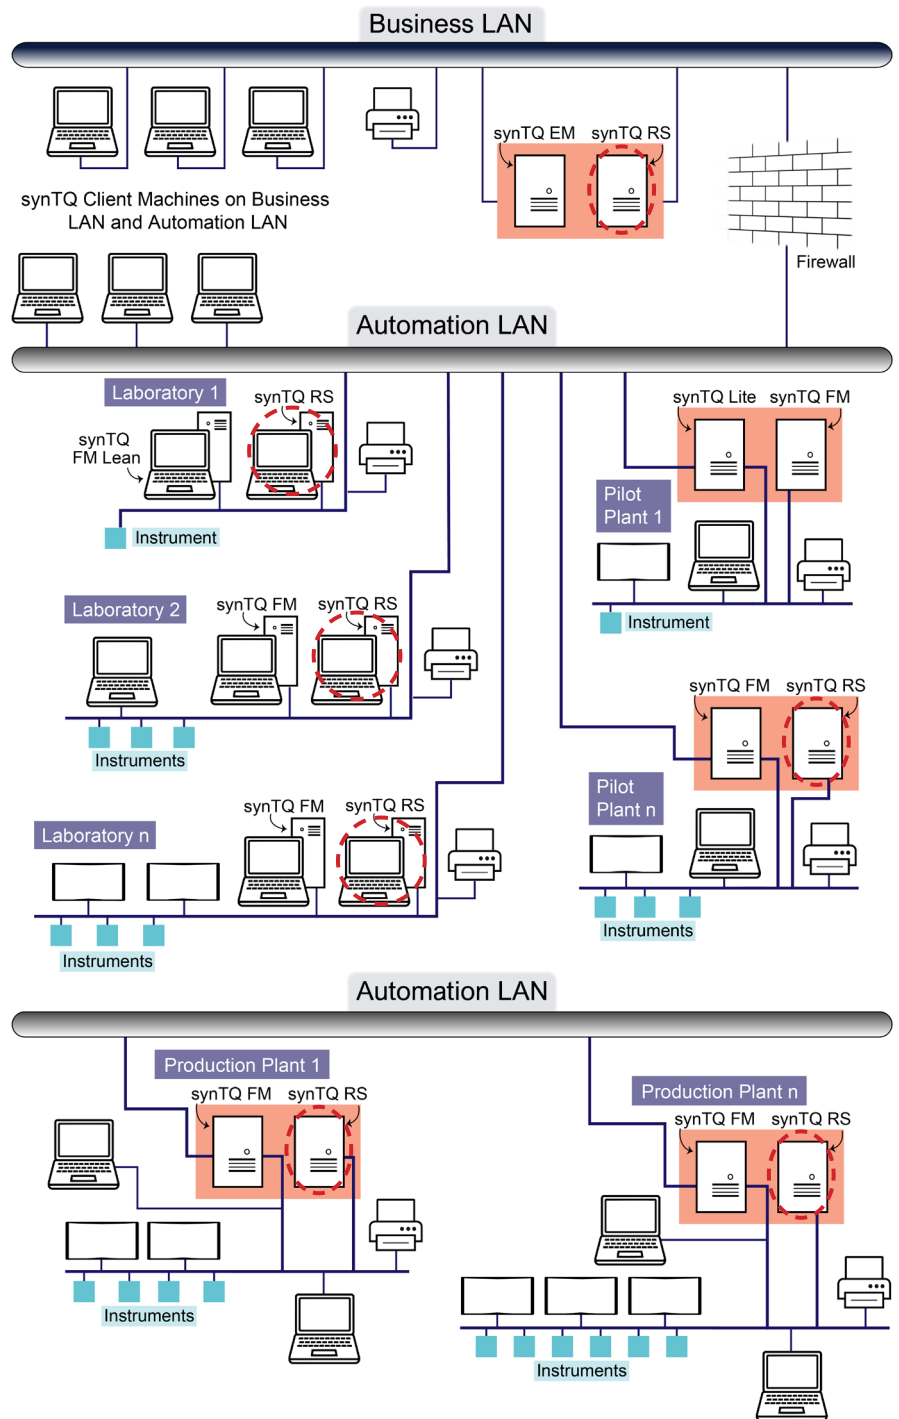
Business LAN

synTQ EM synTQ RS

synTQ Client Machines on Business LAN and Automation LAN

Firewall

Automation LAN

Laboratory 1

synTQ RS

synTQ FM Lean

Instrument

synTQ Lite synTQ FM

Pilot Plant 1

Instrument

Laboratory 2

synTQ FM synTQ RS

Instruments

synTQ FM synTQ RS

Pilot Plant n

Laboratory n

synTQ FM synTQ RS

Instruments

Instruments

Automation LAN

Production Plant 1

synTQ FM synTQ RS

Production Plant n

synTQ FM synTQ RS

Instruments

Instruments